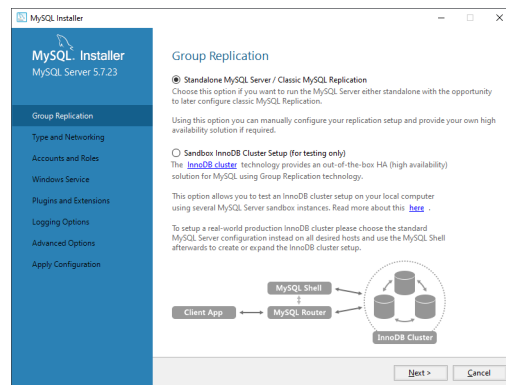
MySQL Installer

MySQL. Installer
MySQL Server 5.7.23

Group Replication
Type and Networking
Accounts and Roles
Windows Service
Plugins and Extensions
Logging Options
Advanced Options
Apply Configuration

Group Replication

Standalone MySQL Server / Classic MySQL Replication
Choose this option if you want to run the MySQL Server either standalone with the opportunity to later configure classic MySQL Replication.

Using this option you can manually configure your replication setup and provide your own high availability solution if required.

Sandbox InnoDB Cluster Setup (for testing only)
The InnoDB cluster technology provides an out-of-the-box HA (high availability) solution for MySQL using Group Replication technology.

This option allows you to test an InnoDB cluster setup on your local computer using several MySQL Server sandbox instances. Read more about this here .

To setup a real-world production InnoDB cluster please choose the standard MySQL Server configuration instead on all desired hosts and use the MySQL Shell afterwards to create or expand the InnoDB cluster setup.

MySQL Shell
Client App
MySQL Router
InnoDB Cluster

Next >
Cancel